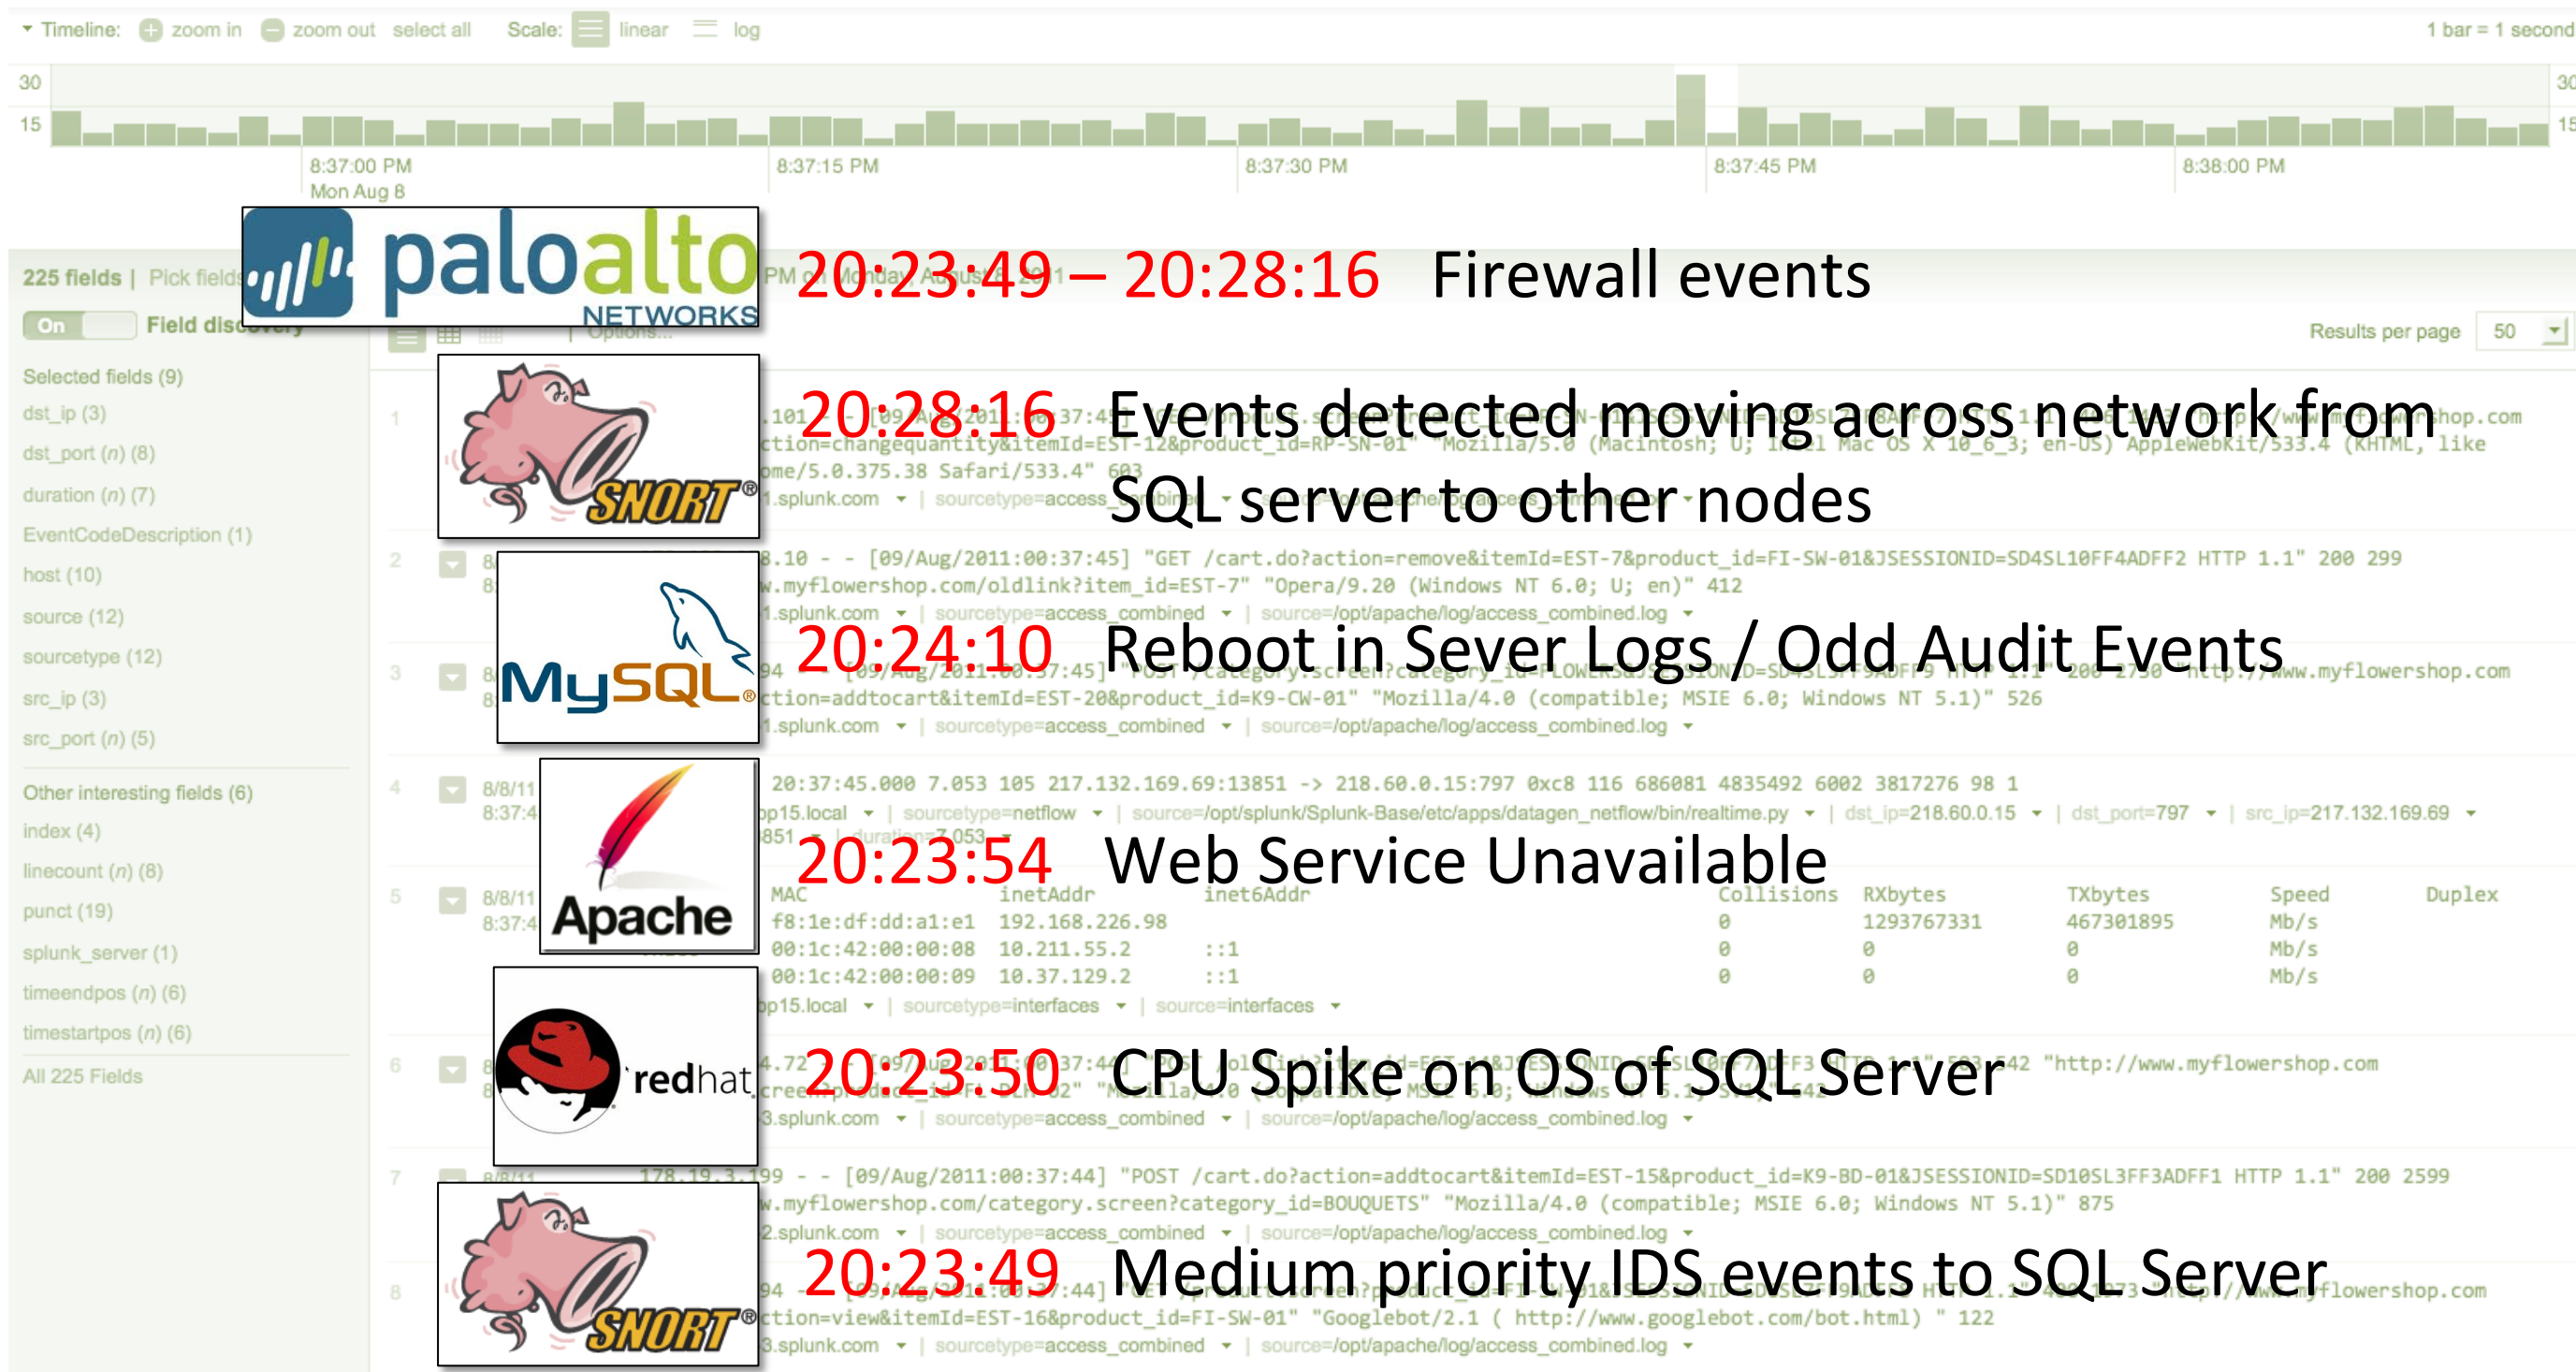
Timeline: zoom in zoom out select all Scale: linear log 1 bar = 1 second

30
15

8:37:00 PM
Mon Aug 8
8:37:15 PM
8:37:30 PM
8:37:45 PM
8:38:00 PM

225 fields | Pick fields

On Field discovery

Selected fields (9)
dst_ip (3)
dst_port (n) (8)
duration (n) (7)
EventCodeDescription (1)
host (10)
source (12)
sourcetype (12)
src_ip (3)
src_port (n) (5)

Other interesting fields (6)
index (4)
linecount (n) (8)
punct (19)
splunk_server (1)
timeendpos (n) (6)
timestartpos (n) (6)

All 225 Fields

Results per page 50

paloalto NETWORKS

20:23:49 – 20:28:16 Firewall events

SNORT

20:28:16 Events detected moving across network from SQL server to other nodes

.8.10 - - [09/Aug/2011:00:37:45] "GET /cart.do?action=remove&itemId=EST-7&product_id=FI-SW-01&JSESSIONID=SD4SL10FF4ADFF2 HTTP 1.1" 200 299
w.myflowershop.com/oldlink?item_id=EST-7" "Opera/9.20 (Windows NT 6.0; U; en)" 412
1.splunk.com | sourcetype=access_combined | source=/opt/apache/log/access_combined.log

MySQL

20:24:10 Reboot in Sever Logs / Odd Audit Events

ction=addtocart&itemId=EST-20&product_id=K9-CW-01" "Mozilla/4.0 (compatible; MSIE 6.0; Windows NT 5.1)" 526
1.splunk.com | sourcetype=access_combined | source=/opt/apache/log/access_combined.log

8/8/11
8:37:4
20:37:45.000 7.053 105 217.132.169.69:13851 -> 218.60.0.15:797 0xc8 116 686081 4835492 6002 3817276 98 1
op15.local | sourcetype=netflow | source=/opt/splunk/Splunk-Base/etc/apps/datagen_netflow/bin/realtime.py | dst_ip=218.60.0.15 | dst_port=797 | src_ip=217.132.169.69

Apache

20:23:54 Web Service Unavailable

| MAC | inetAddr | inet6Addr | Collisions | RXbytes | TXbytes | Speed | Duplex |
|---|---|---|---|---|---|---|---|
| f8:1e:df:dd:a1:e1 | 192.168.226.98 | | 0 | 1293767331 | 467301895 | Mb/s | |
| 00:1c:42:00:00:08 | 10.211.55.2 | ::1 | 0 | 0 | 0 | Mb/s | |
| 00:1c:42:00:00:09 | 10.37.129.2 | ::1 | 0 | 0 | 0 | Mb/s | |

op15.local | sourcetype=interfaces | source=interfaces

redhat

20:23:50 CPU Spike on OS of SQL Server

"http://www.myflowershop.com
3.splunk.com | sourcetype=access_combined | source=/opt/apache/log/access_combined.log

178.19.3.199 - - [09/Aug/2011:00:37:44] "POST /cart.do?action=addtocart&itemId=EST-15&product_id=K9-BD-01&JSESSIONID=SD10SL3FF3ADFF1 HTTP 1.1" 200 2599
w.myflowershop.com/category.screen?category_id=BOUQUETS" "Mozilla/4.0 (compatible; MSIE 6.0; Windows NT 5.1)" 875
2.splunk.com | sourcetype=access_combined | source=/opt/apache/log/access_combined.log

SNORT

20:23:49 Medium priority IDS events to SQL Server

ction=view&itemId=EST-16&product_id=FI-SW-01" "Googlebot/2.1 ( http://www.googlebot.com/bot.html) " 122
3.splunk.com | sourcetype=access_combined | source=/opt/apache/log/access_combined.log